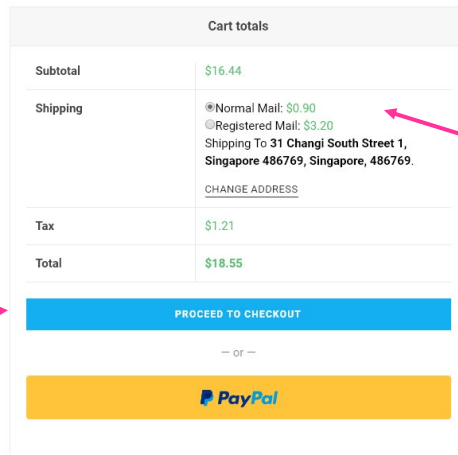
Cart totals

| Subtotal | $16.44 |
|---|---|
| Shipping | Normal Mail: $0.90<br>Registered Mail: $3.20<br>Shipping To **31 Changi South Street 1, Singapore 486769, Singapore, 486769.**<br>CHANGE ADDRESS |
| Tax | $1.21 |
| Total | $18.55 |

PROCEED TO CHECKOUT

— or —

PayPal